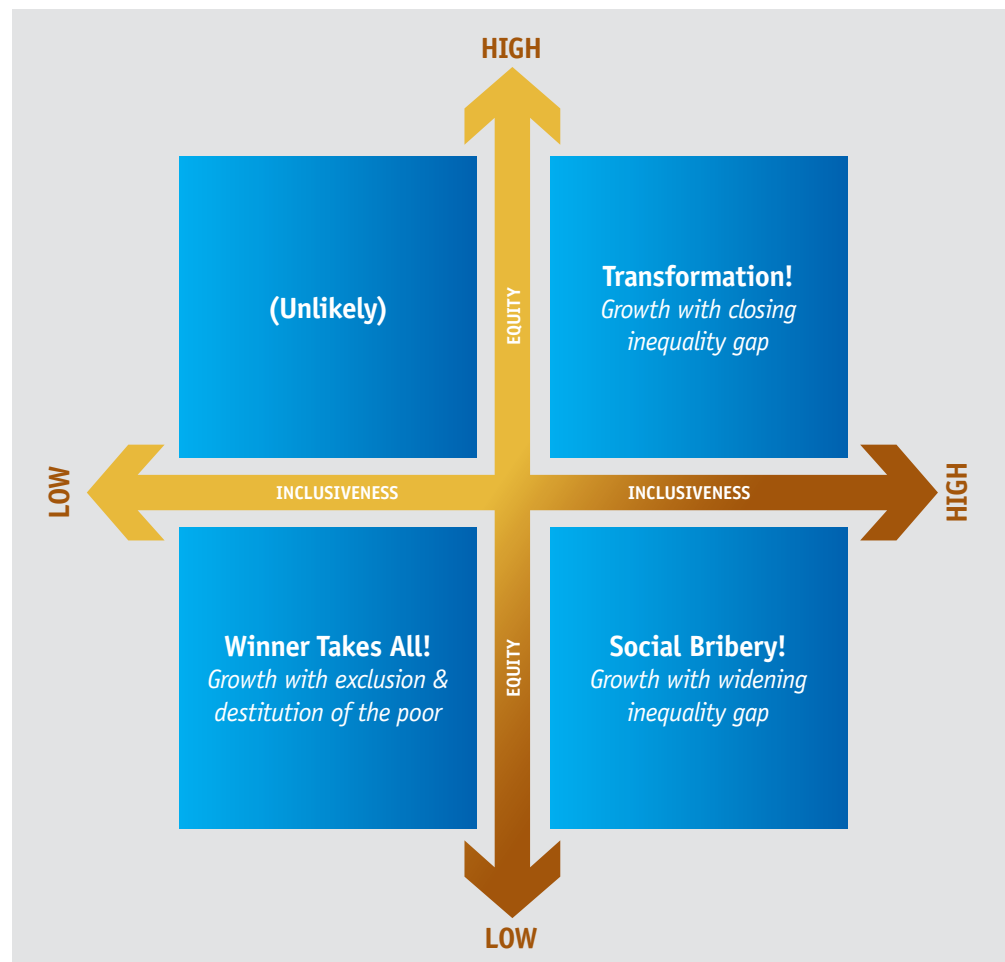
HIGH

(Unlikely)

EQUITY

Transformation!
Growth with closing inequality gap

LOW

INCLUSIVENESS

INCLUSIVENESS

HIGH

Winner Takes All!
Growth with exclusion & destitution of the poor

EQUITY

Social Bribery!
Growth with widening inequality gap

LOW